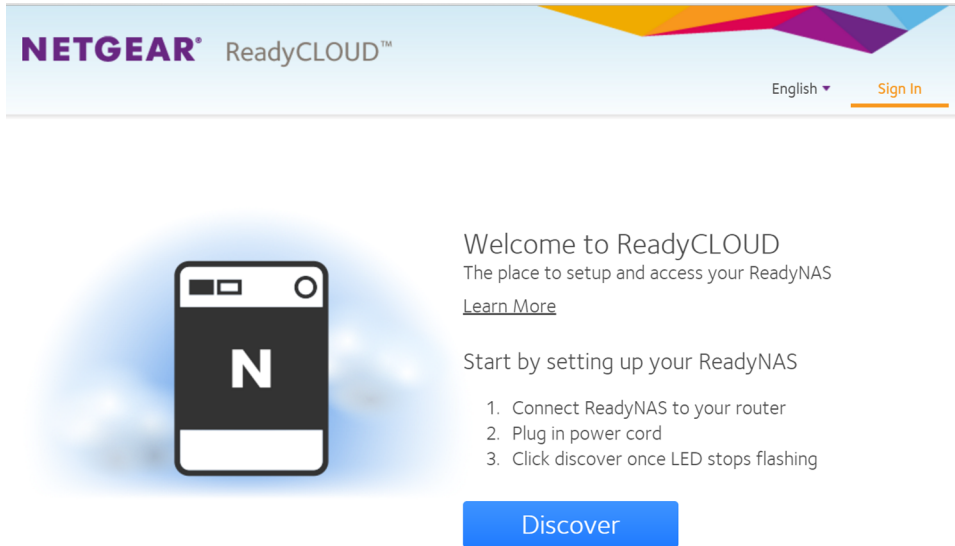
NETGEAR® ReadyCLOUD™

English ▾ Sign In

N

Welcome to ReadyCLOUD
The place to setup and access your ReadyNAS
Learn More

Start by setting up your ReadyNAS

1. Connect ReadyNAS to your router
2. Plug in power cord
3. Click discover once LED stops flashing

Discover